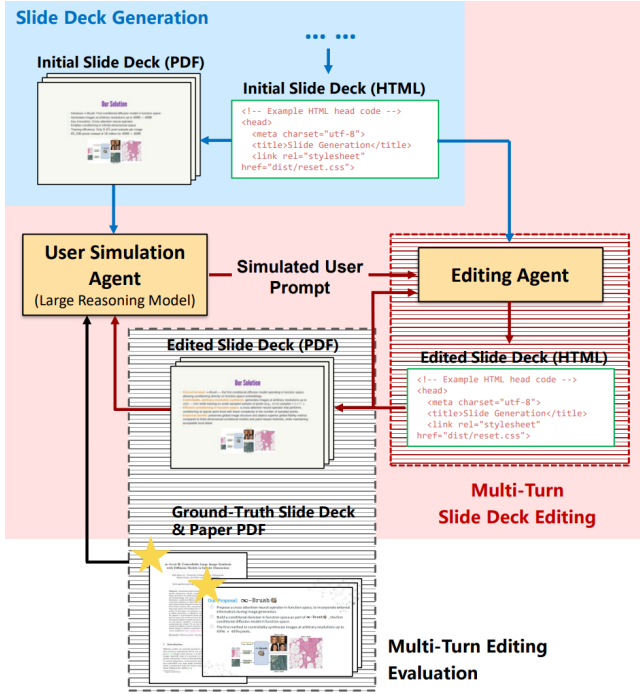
Slide Deck Generation

Initial Slide Deck (PDF)

Our Solution

Initial Slide Deck (HTML)

<!-- Example HTML head code -->
<head>
<meta charset="utf-8">
<title>Slide Generation</title>
<link rel="stylesheet" href="dist/reset.css">

User Simulation Agent
(Large Reasoning Model)

Simulated User Prompt

Editing Agent

Edited Slide Deck (PDF)

Our Solution

Edited Slide Deck (HTML)

<!-- Example HTML head code -->
<head>
<meta charset="utf-8">
<title>Slide Generation</title>
<link rel="stylesheet" href="dist/reset.css">

Multi-Turn
Slide Deck Editing

Ground-Truth Slide Deck & Paper PDF

Our Proposal: ∞-Brush

Multi-Turn Editing Evaluation